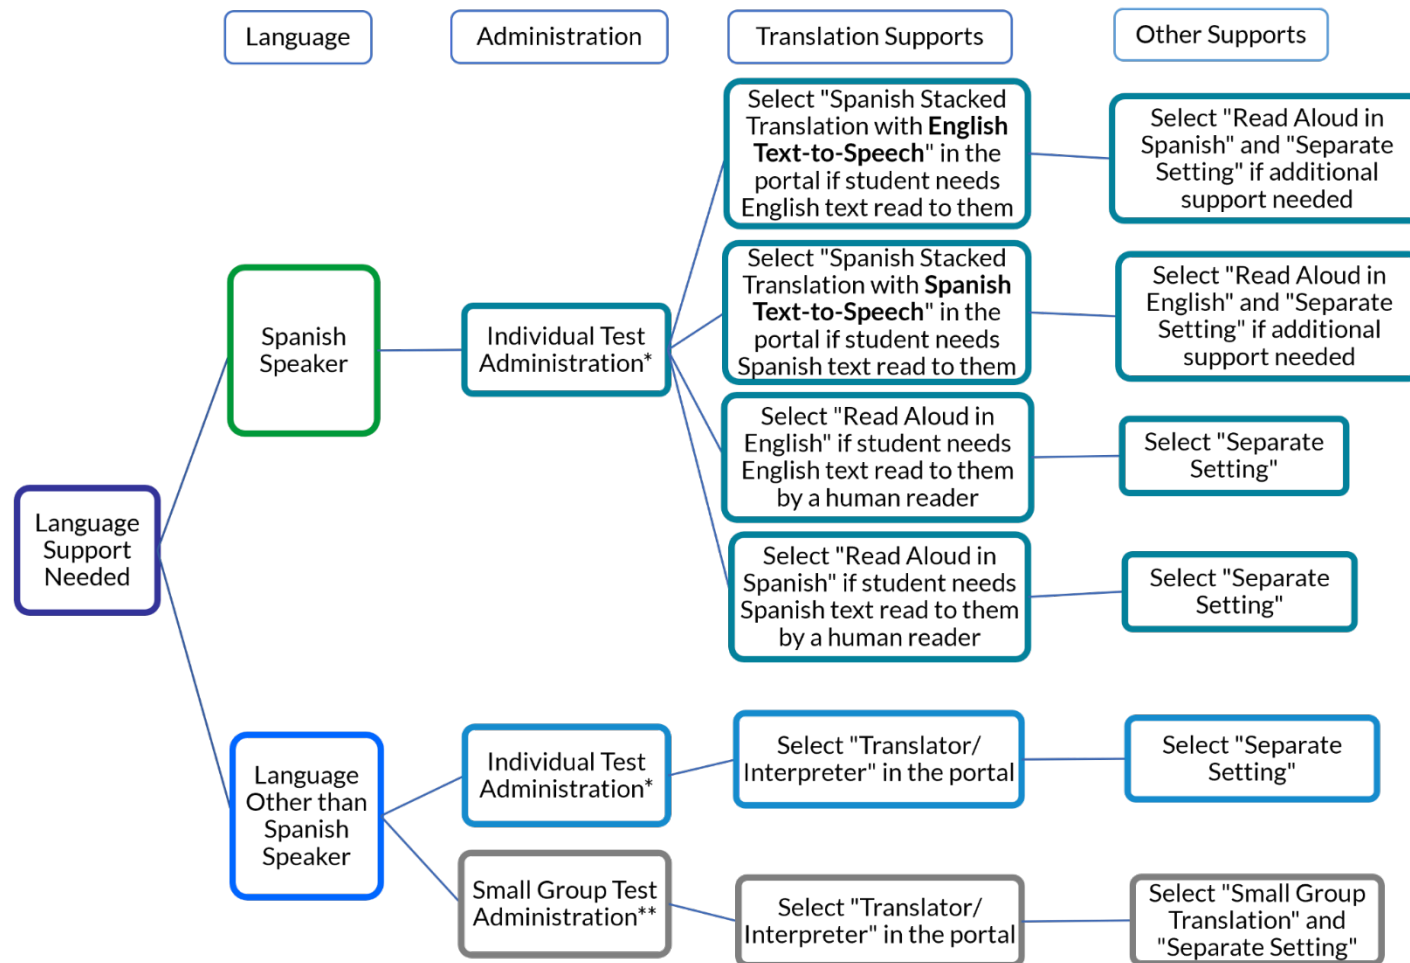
Language

Administration

Translation Supports

Other Supports

Language Support Needed

Spanish Speaker

Individual Test Administration*

Select "Spanish Stacked Translation with **English Text-to-Speech**" in the portal if student needs English text read to them

Select "Read Aloud in Spanish" and "Separate Setting" if additional support needed

Select "Spanish Stacked Translation with **Spanish Text-to-Speech**" in the portal if student needs Spanish text read to them

Select "Read Aloud in English" and "Separate Setting" if additional support needed

Select "Read Aloud in English" if student needs English text read to them by a human reader

Select "Separate Setting"

Select "Read Aloud in Spanish" if student needs Spanish text read to them by a human reader

Select "Separate Setting"

Language Other than Spanish Speaker

Individual Test Administration*

Select "Translator/ Interpreter" in the portal

Select "Separate Setting"

Small Group Test Administration**

Select "Translator/ Interpreter" in the portal

Select "Small Group Translation" and "Separate Setting"